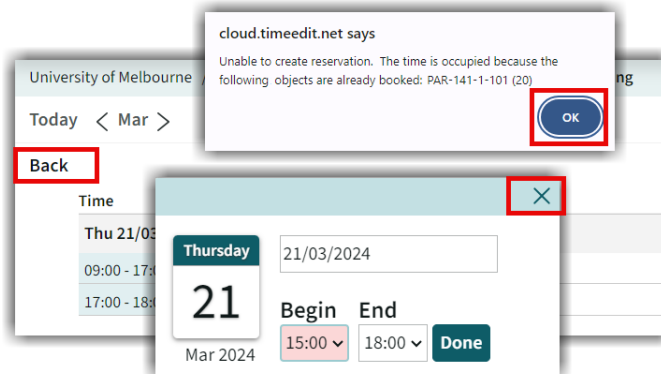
cloud.timeedit.net says

Unable to create reservation. The time is occupied because the following objects are already booked: PAR-141-1-101 (20)

OK

University of Melbourne

ng

Today < Mar >

Back

Time

Thu 21/03

09:00 - 17:0

17:00 - 18:0

×

Thursday

21

Mar 2024

21/03/2024

Begin

15:00

End

18:00

Done